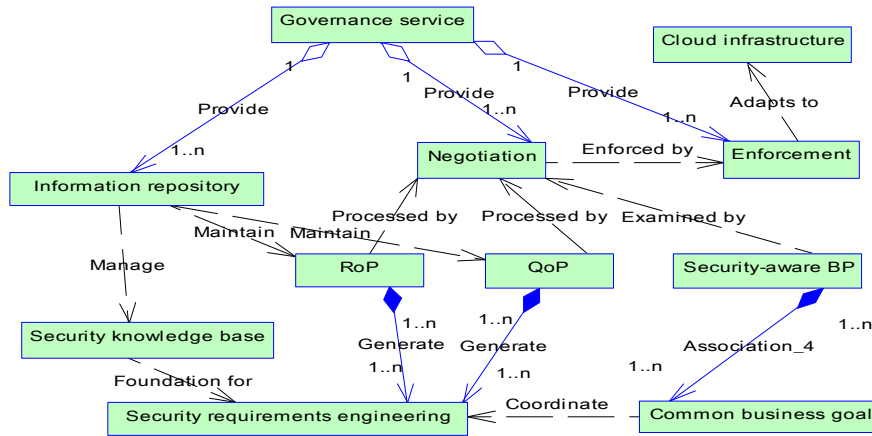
Governance service

Cloud infrastructure

1

1

1

Provide

Provide

Provide

1..n

1..n

Adapts to

1..n

Negotiation

Enforced by

Enforcement

Information repository

Processed by

Processed by

Examined by

Maintain

Maintain

Manage

RoP

QoP

Security-aware BP

Security knowledge base

1..n

1..n

1..n

Generate

Generate

Association_4

1..n

1..n

1..n

Foundation for

Security requirements engineering

Coordinate

Common business goal